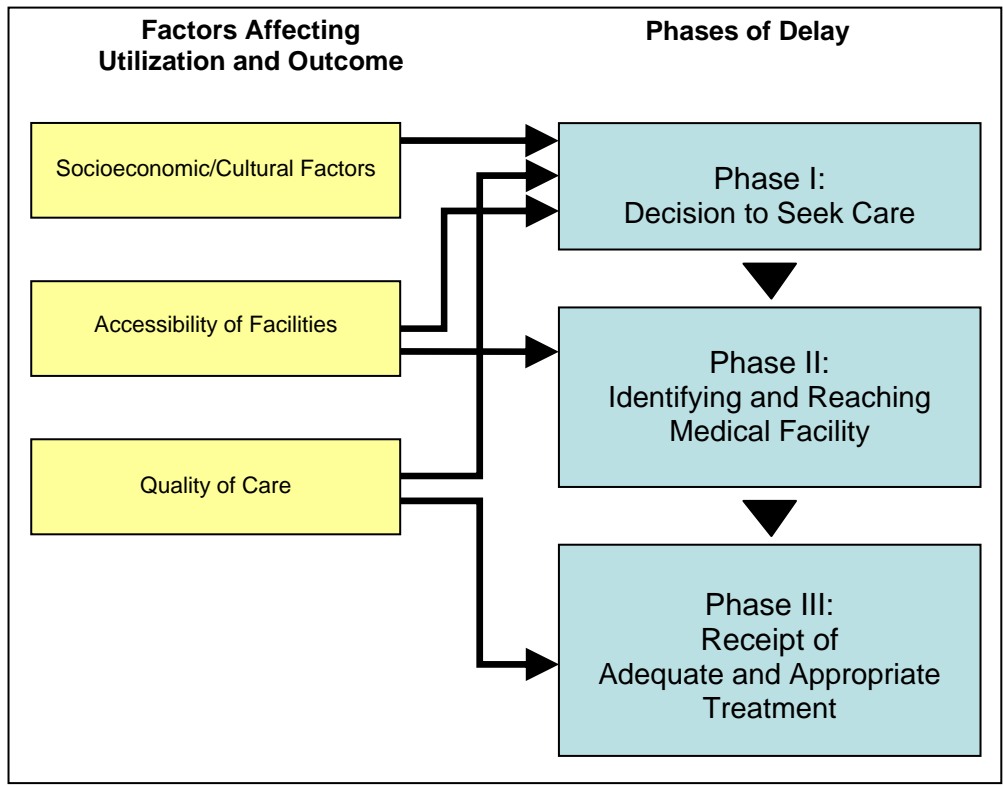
Factors Affecting Utilization and Outcome

Socioeconomic/Cultural Factors

Accessibility of Facilities

Quality of Care

Phases of Delay

Phase I:
Decision to Seek Care

Phase II:
Identifying and Reaching Medical Facility

Phase III:
Receipt of Adequate and Appropriate Treatment